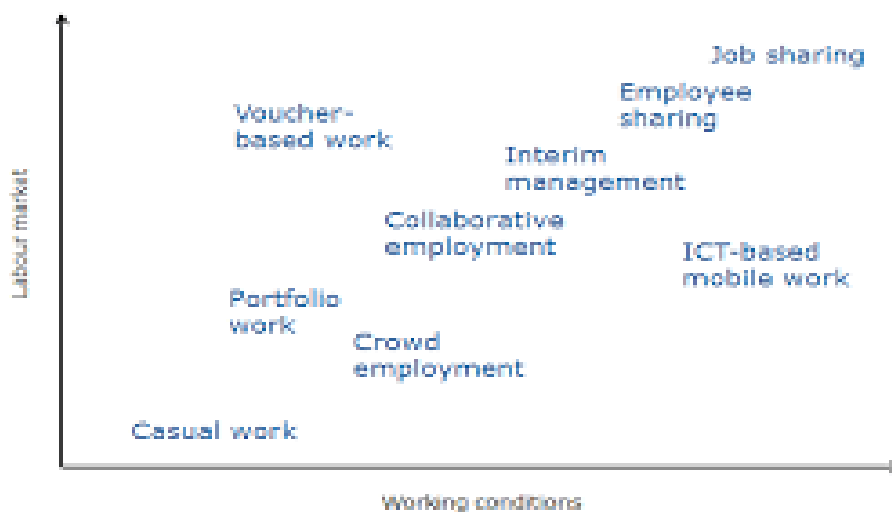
Labour market

Job sharing

Employee sharing

Voucher-based work

Interim management

Collaborative employment

ICT-based mobile work

Portfolio work

Crowd employment

Casual work

Working conditions